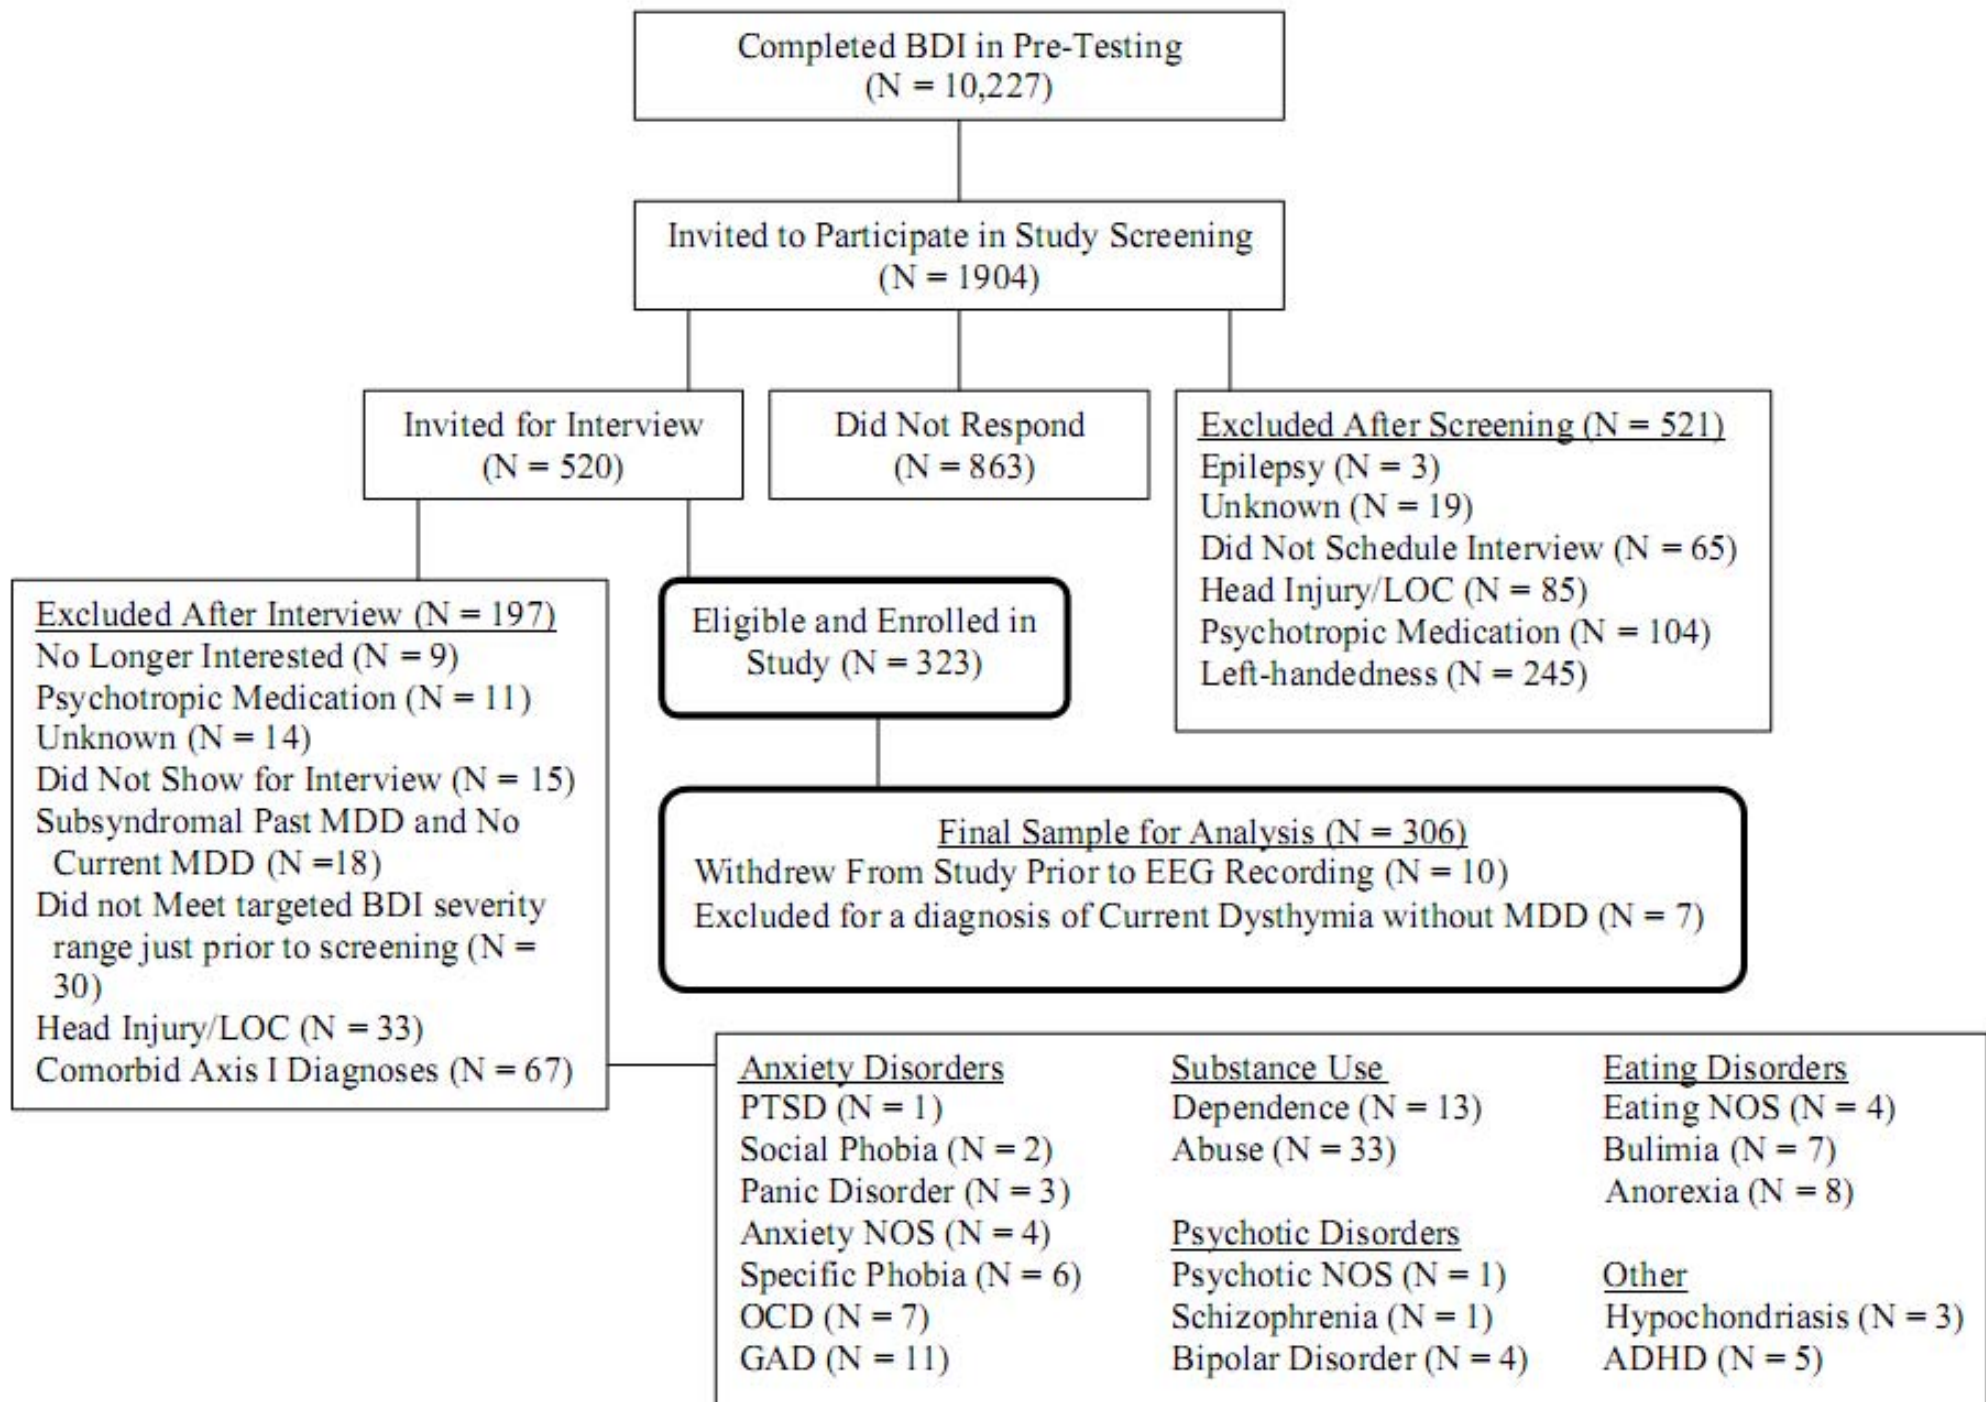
Completed BDI in Pre-Testing
(N = 10,227)

Invited to Participate in Study Screening
(N = 1904)

Invited for Interview
(N = 520)

Did Not Respond
(N = 863)

Excluded After Screening (N = 521)
Epilepsy (N = 3)
Unknown (N = 19)
Did Not Schedule Interview (N = 65)
Head Injury/LOC (N = 85)
Psychotropic Medication (N = 104)
Left-handedness (N = 245)

Excluded After Interview (N = 197)
No Longer Interested (N = 9)
Psychotropic Medication (N = 11)
Unknown (N = 14)
Did Not Show for Interview (N = 15)
Subsyndromal Past MDD and No Current MDD (N =18)
Did not Meet targeted BDI severity range just prior to screening (N = 30)
Head Injury/LOC (N = 33)
Comorbid Axis I Diagnoses (N = 67)

Eligible and Enrolled in Study (N = 323)

Final Sample for Analysis (N = 306)
Withdrew From Study Prior to EEG Recording (N = 10)
Excluded for a diagnosis of Current Dysthymia without MDD (N = 7)

Anxiety Disorders
PTSD (N = 1)
Social Phobia (N = 2)
Panic Disorder (N = 3)
Anxiety NOS (N = 4)
Specific Phobia (N = 6)
OCD (N = 7)
GAD (N = 11)

Substance Use
Dependence (N = 13)
Abuse (N = 33)

Psychotic Disorders
Psychotic NOS (N = 1)
Schizophrenia (N = 1)
Bipolar Disorder (N = 4)

Eating Disorders
Eating NOS (N = 4)
Bulimia (N = 7)
Anorexia (N = 8)

Other
Hypochondriasis (N = 3)
ADHD (N = 5)